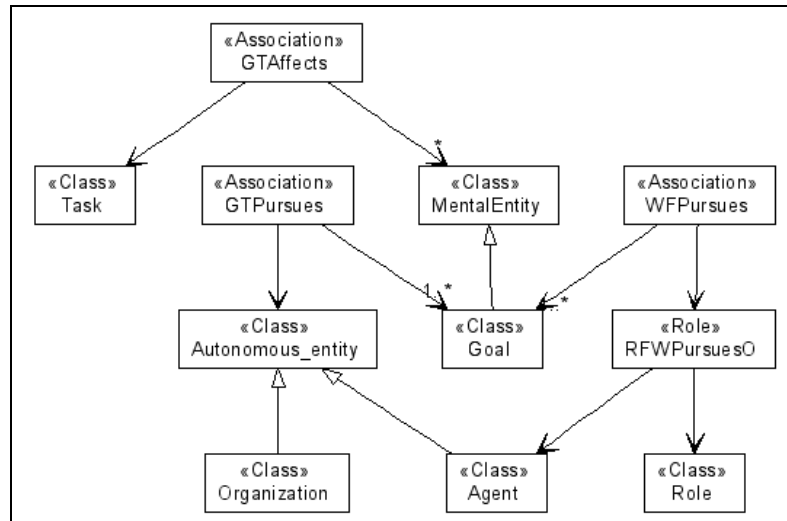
«Association»
GTAffects

*

«Class»
Task

«Association»
GTPursues

«Class»
MentalEntity

«Association»
WFPursues

1..*

*

«Class»
Autonomous_entity

«Class»
Goal

«Role»
RFWPursuesO

«Class»
Organization

«Class»
Agent

«Class»
Role